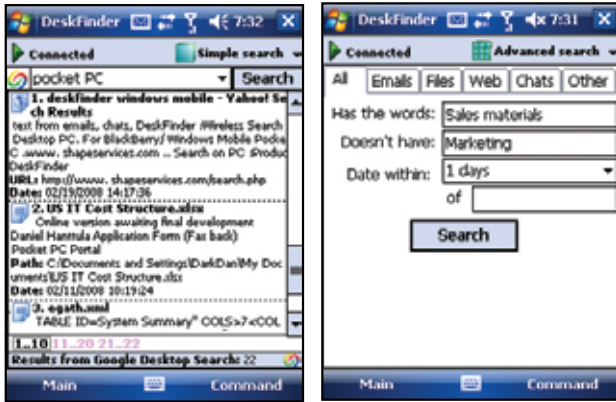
DeskFinder 7:32 ✕

Connected

Simple search

pocket PC

Search

1. deskfinder windows mobile - Yahoo! Search Results
text from emails, chats, DeskFinder Wireless Search Desktop PC. For BlackBerry/ Windows Mobile Pocket PC www. shapeservices.com ... Search on PC Product DeskFinder
URL: http://www. shapeservices.com/search.php
Date: 02/19/2008 14:17:36

2. US IT Cost Structure.xlsx
Online version awaiting final development
Daniel Hanttula Application Form (Fax back)
Pocket PC Portal
Path: C:/Documents and Settings/DarkDan/My Documents/US IT Cost Structure.xlsx
Date: 02/11/2008 10:19:24

3. egath.xml
TABLE ID="System Summary" COLS>7<COL

1..10 11..20 21..22

Results from Google Desktop Search: 22

Main

Command

DeskFinder 7:31 ✕

Connected

Advanced search

All | Emails | Files | Web | Chats | Other

Has the words: Sales materials

Doesn't have: Marketing

Date within: 1 days

of

Search

Main

Command